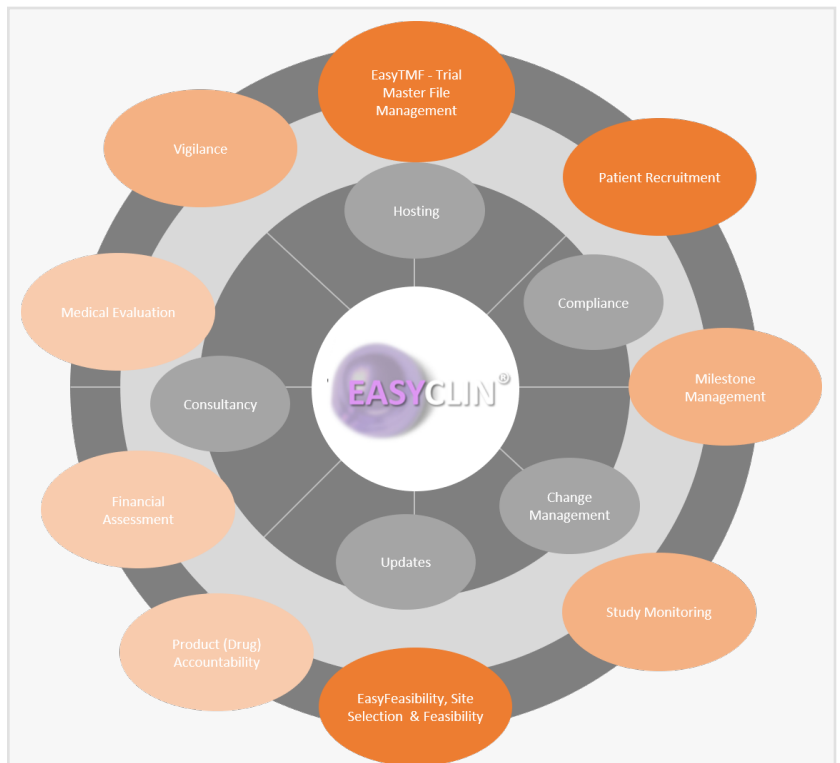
EasyTMF - Trial Master File Management

Patient Recruitment

Milestone Management

Study Monitoring

EasyFeasibility, Site Selection & Feasibility

Product (Drug) Accountability

Financial Assessment

Medical Evaluation

Vigilance

Hosting

Compliance

Change Management

Updates

Consultancy

EASYCLIN®